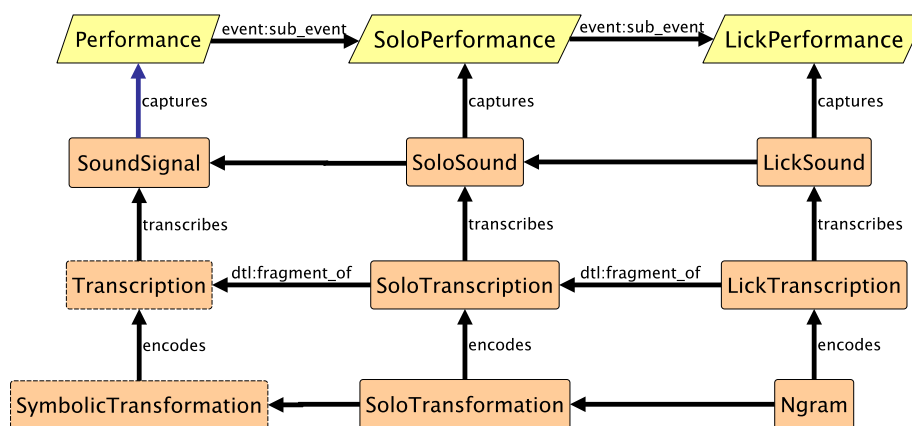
Performance
event:sub_event
SoloPerformance
event:sub_event
LickPerformance

captures
captures
captures

SoundSignal
SoloSound
LickSound

transcribes
transcribes
transcribes

Transcription
dtl:fragment_of
SoloTranscription
dtl:fragment_of
LickTranscription

encodes
encodes
encodes

SymbolicTransformation
SoloTransformation
Ngram